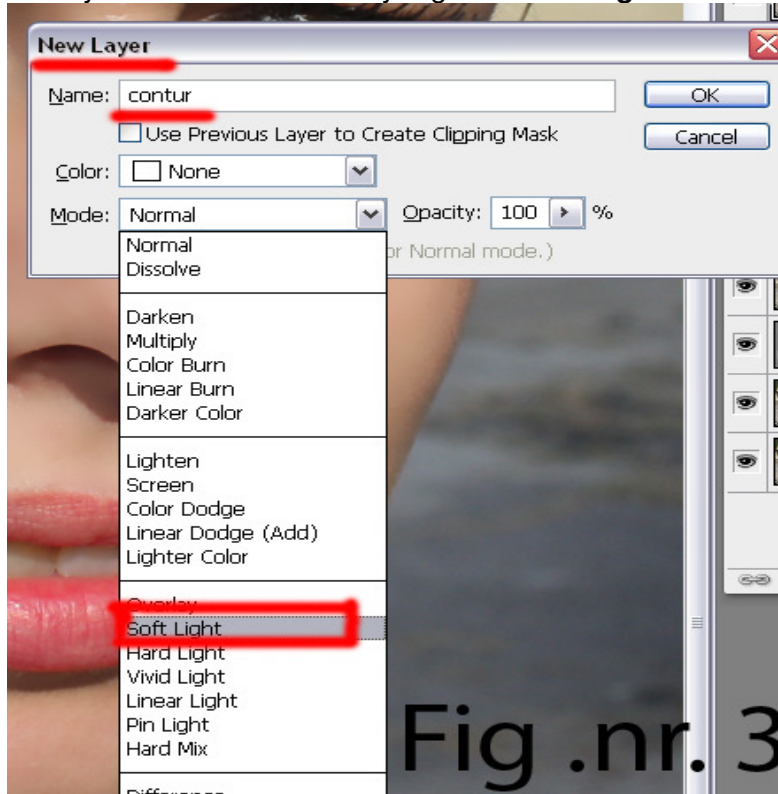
New Layer

Name: contur

OK

Use Previous Layer to Create Clipping Mask

Cancel

Color: None

Mode: Normal

Opacity: 100 %

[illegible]r Normal mode.)

Normal
Dissolve

Darken
Multiply
Color Burn
Linear Burn
Darker Color

Lighten
Screen
Color Dodge
Linear Dodge (Add)
Lighter Color

Overlay
Soft Light
Hard Light
Vivid Light
Linear Light
Pin Light
Hard Mix

Difference

Fig .nr. 3